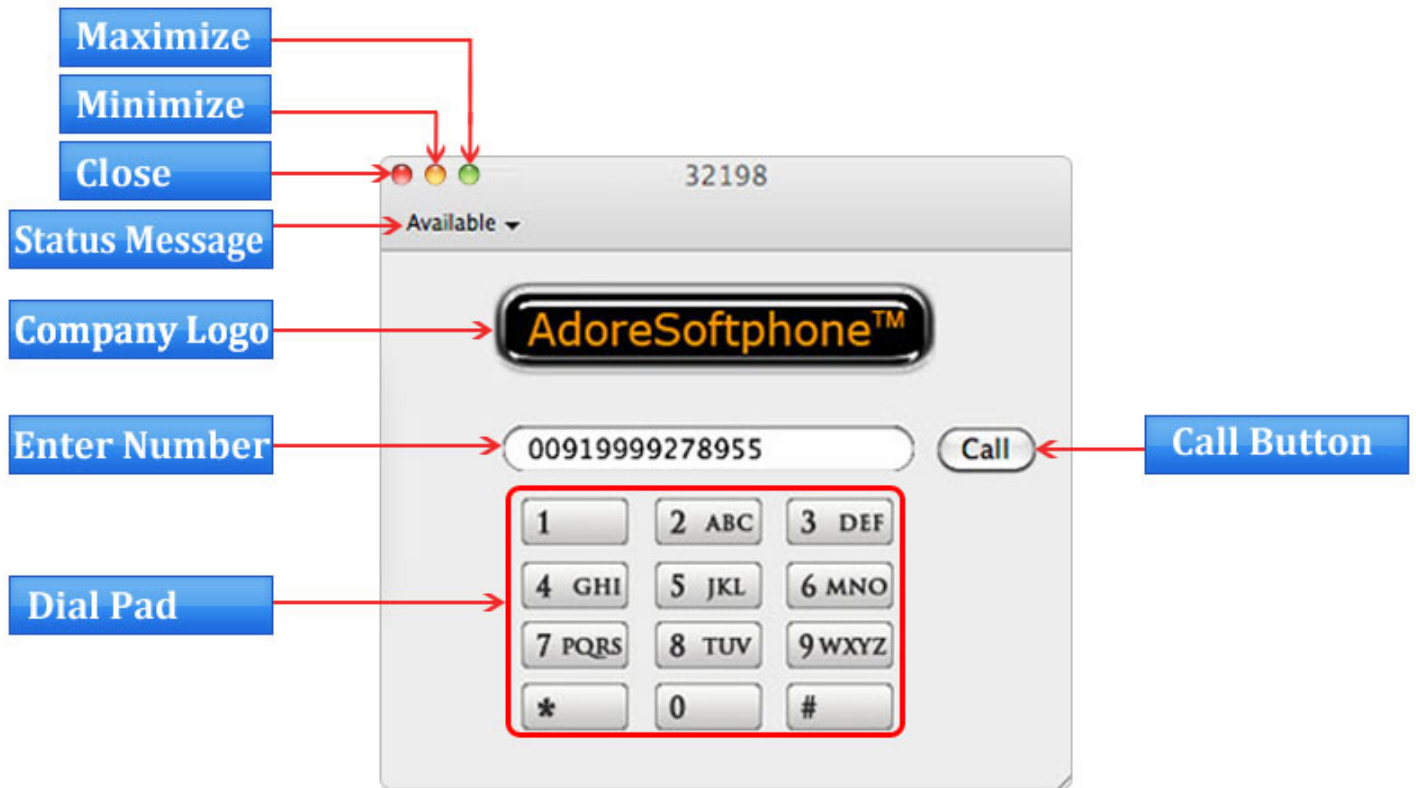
Maximize

Minimize

Close

32198

Status Message

Available

Company Logo

AdoreSoftphone™

Enter Number

00919999278955

Call

Call Button

Dial Pad

| 1 | 2 ABC | 3 DEF |
|---|---|---|
| 4 GHI | 5 JKL | 6 MNO |
| 7 PQRS | 8 TUV | 9 WXYZ |
| * | 0 | # |